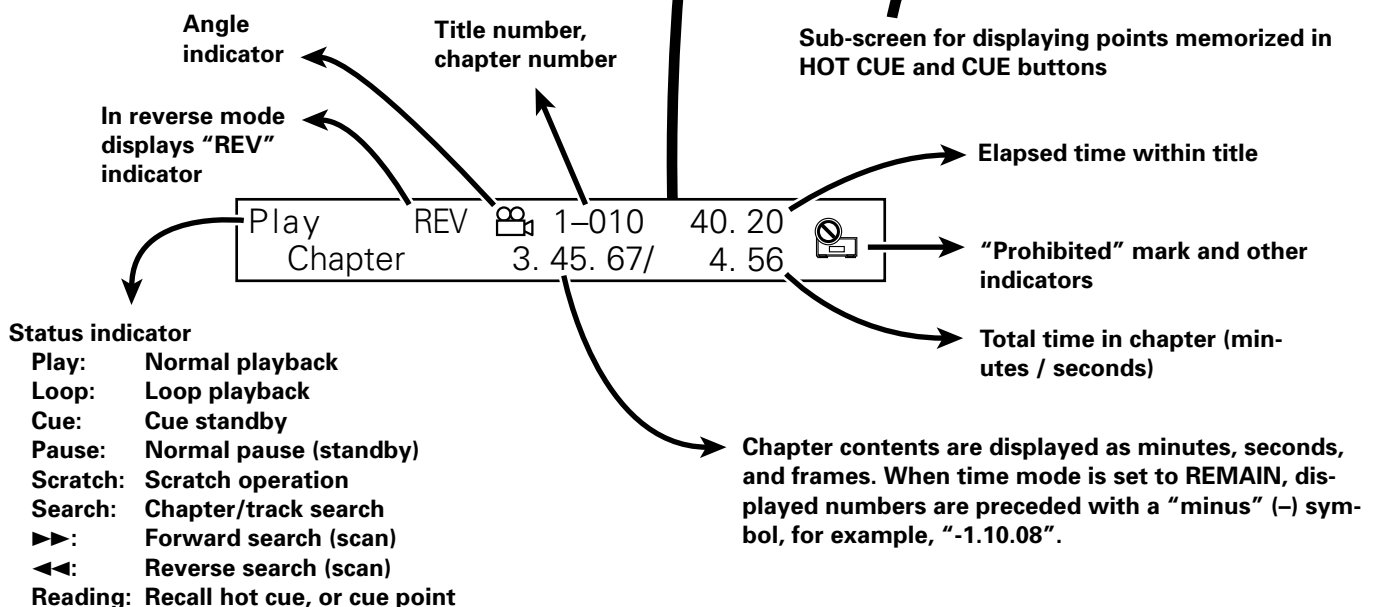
Angle indicator

Title number, chapter number

Sub-screen for displaying points memorized in HOT CUE and CUE buttons

In reverse mode displays “REV” indicator

Elapsed time within title

Play REV 1–010 40. 20
Chapter 3. 45. 67/ 4. 56

“Prohibited” mark and other indicators

Total time in chapter (minutes / seconds)

Status indicator
Play: Normal playback
Loop: Loop playback
Cue: Cue standby
Pause: Normal pause (standby)
Scratch: Scratch operation
Search: Chapter/track search
►►: Forward search (scan)
◄◄: Reverse search (scan)
Reading: Recall hot cue, or cue point

Chapter contents are displayed as minutes, seconds, and frames. When time mode is set to REMAIN, displayed numbers are preceded with a “minus” (–) symbol, for example, “-1.10.08”.